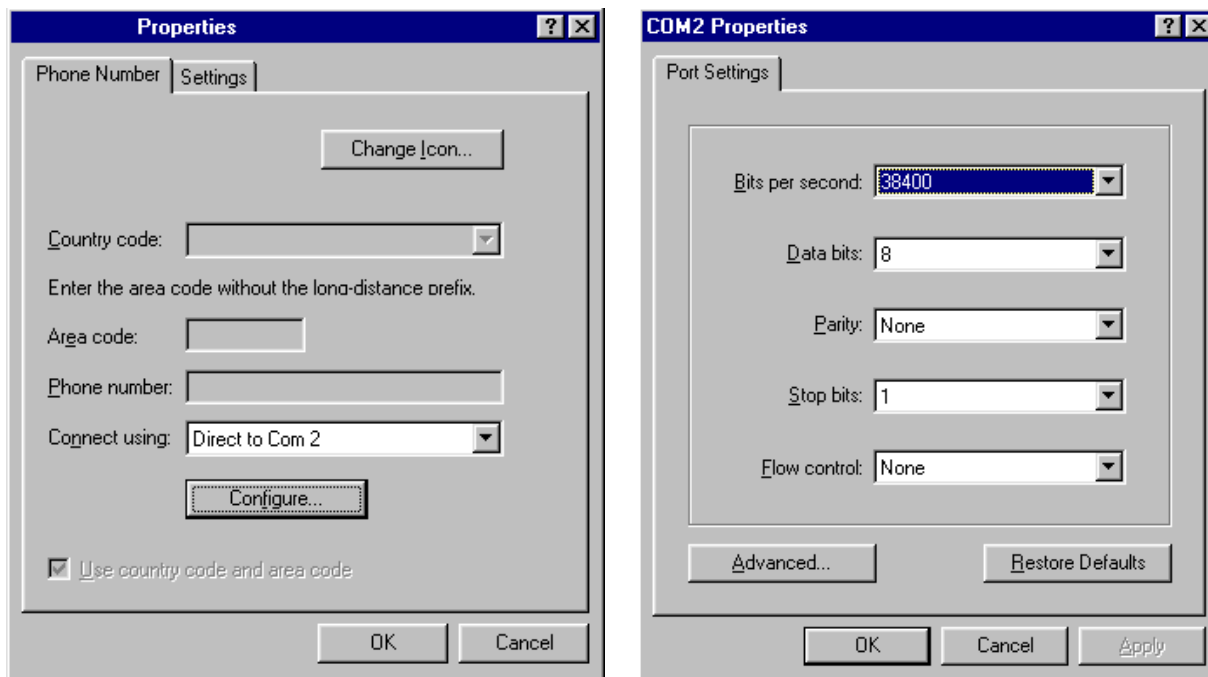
Properties

? X

Phone Number | Settings

Change Icon...

Country code:

Enter the area code without the long-distance prefix.

Area code:

Phone number:

Connect using: Direct to Com 2

Configure...

Use country code and area code

OK | Cancel

COM2 Properties

? X

Port Settings

Bits per second: 38400

Data bits: 8

Parity: None

Stop bits: 1

Flow control: None

Advanced...

Restore Defaults

OK | Cancel | Apply